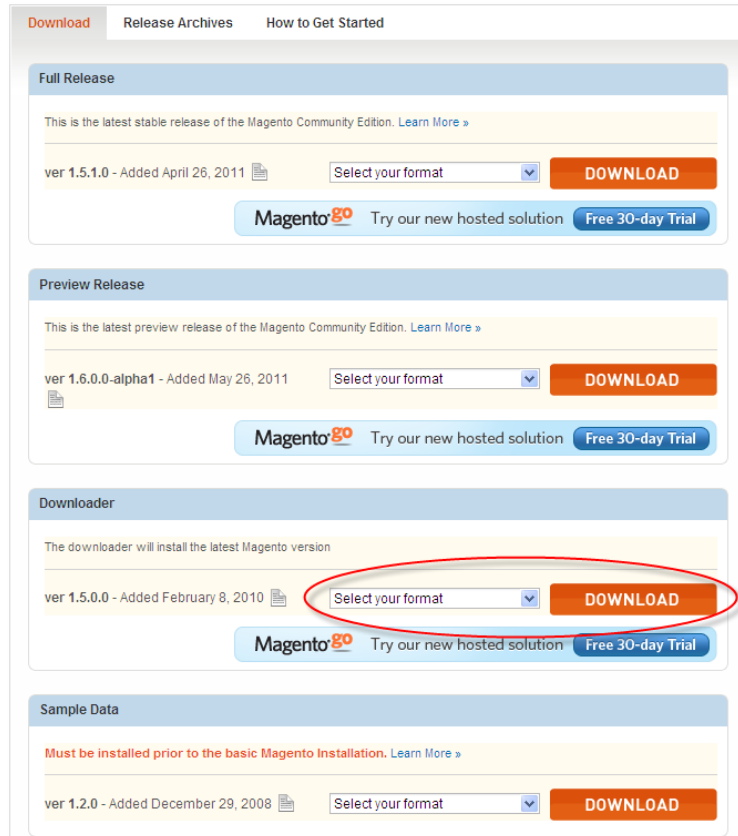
Download Release Archives How to Get Started

Full Release

This is the latest stable release of the Magento Community Edition. Learn More »

ver 1.5.1.0 - Added April 26, 2011

Select your format

DOWNLOAD

Magento go Try our new hosted solution Free 30-day Trial

Preview Release

This is the latest preview release of the Magento Community Edition. Learn More »

ver 1.6.0.0-alpha1 - Added May 26, 2011

Select your format

DOWNLOAD

Magento go Try our new hosted solution Free 30-day Trial

Downloader

The downloader will install the latest Magento version

ver 1.5.0.0 - Added February 8, 2010

Select your format

DOWNLOAD

Magento go Try our new hosted solution Free 30-day Trial

Sample Data

Must be installed prior to the basic Magento Installation. Learn More »

ver 1.2.0 - Added December 29, 2008

Select your format

DOWNLOAD